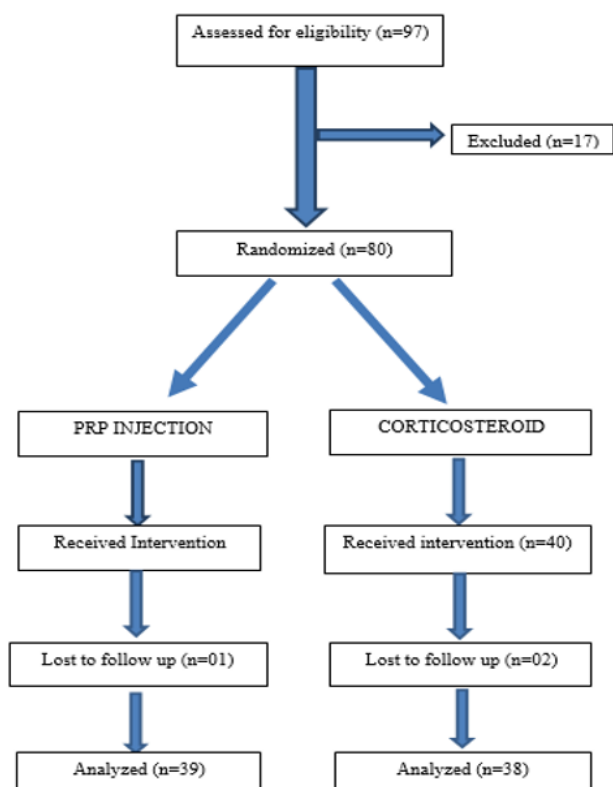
Assessed for eligibility (n=97)

Excluded (n=17)

Randomized (n=80)

PRP INJECTION

CORTICOSTEROID

Received Intervention

Received intervention (n=40)

Lost to follow up (n=01)

Lost to follow up (n=02)

Analyzed (n=39)

Analyzed (n=38)